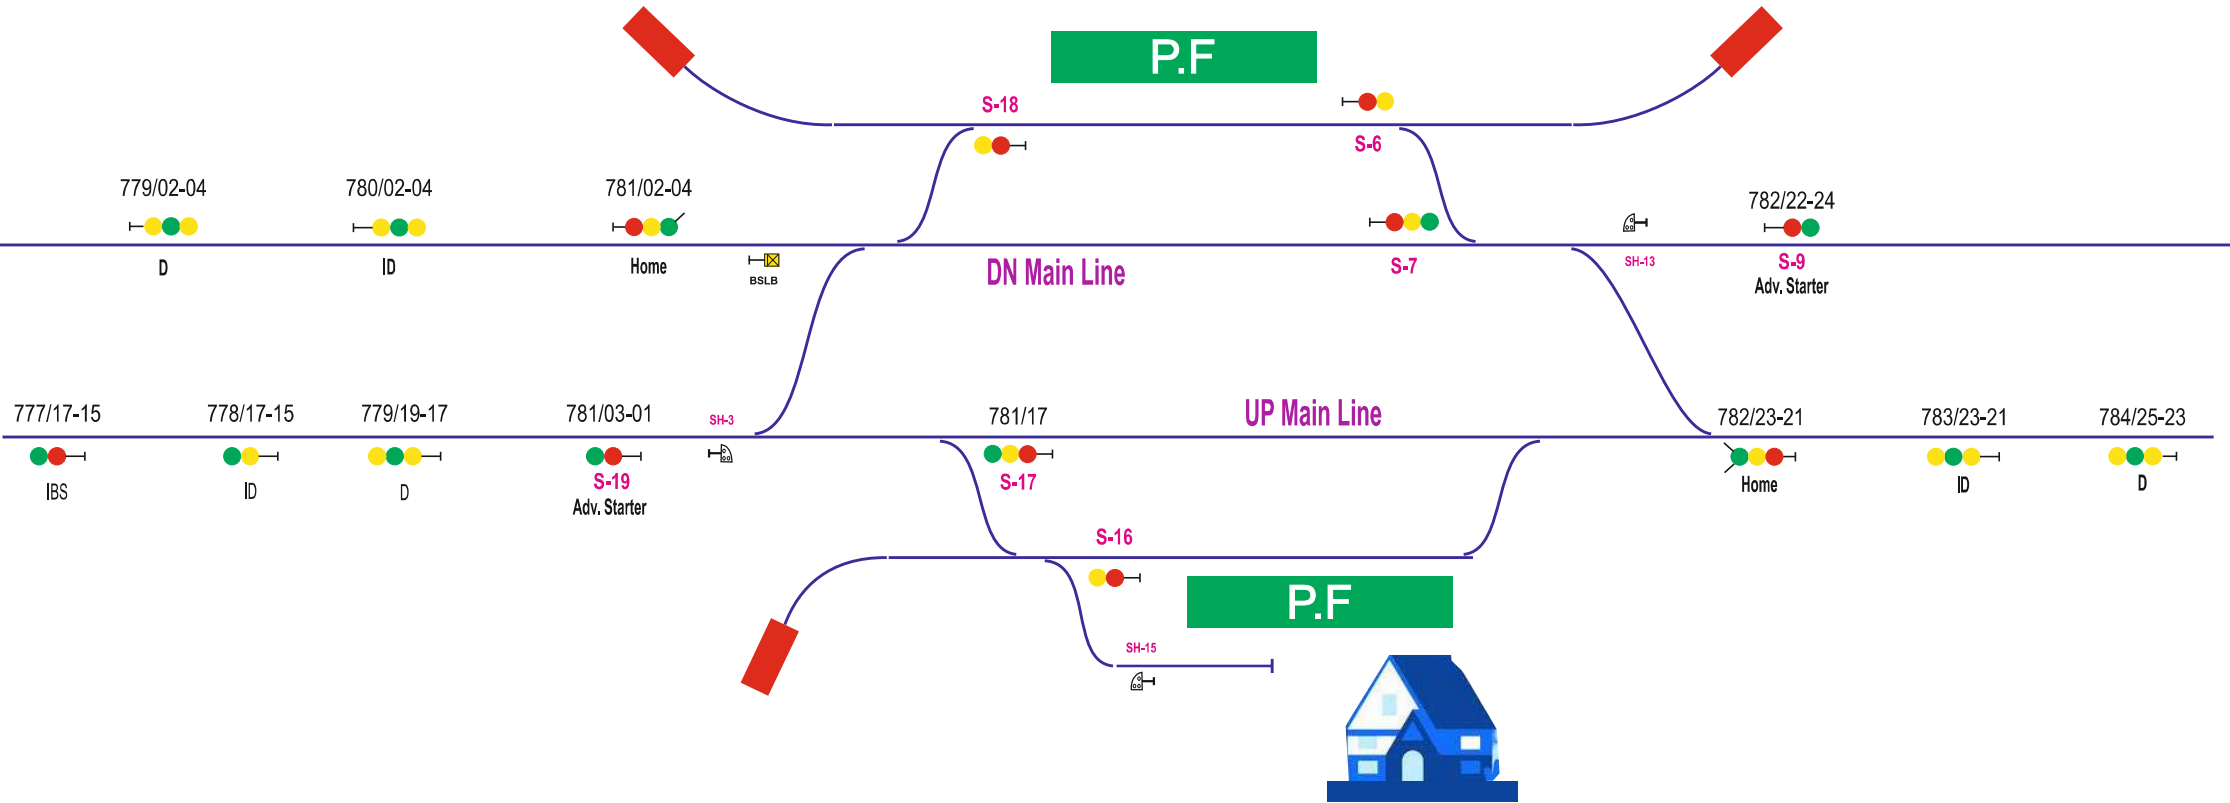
P.F

S-18

S-6

779/02-04

780/02-04

781/02-04

782/22-24

D

ID

Home

BSLB

DN Main Line

S-7

SH-13

S-9
Adv. Starter

777/17-15

778/17-15

779/19-17

781/03-01

SH-3

781/17

UP Main Line

782/23-21

783/23-21

784/25-23

IBS

ID

D

S-19
Adv. Starter

S-17

Home

ID

D

S-16

P.F

SH-15